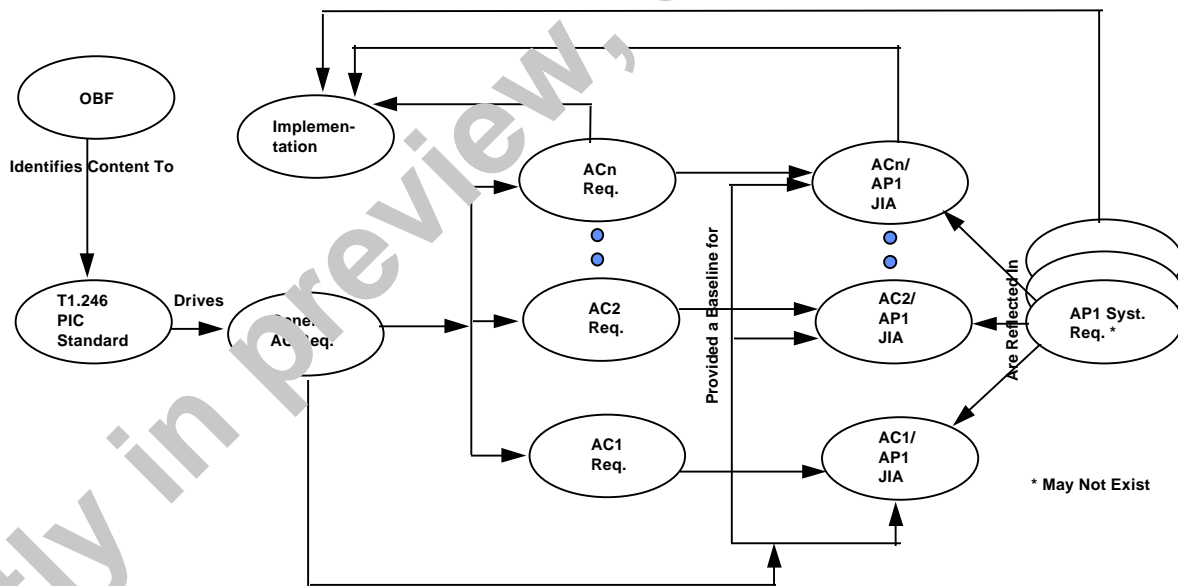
OBF

Identifies Content To

T1.246 PIC Standard

Drives

Gene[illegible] AC Req.

Implementation

ACn Req.

AC2 Req.

AC1 Req.

Provided a Baseline for

ACn/ AP1 JIA

AC2/ AP1 JIA

AC1/ AP1 JIA

Are Reflected In

AP1 Syst. Req. *

* May Not Exist

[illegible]ly in preview,